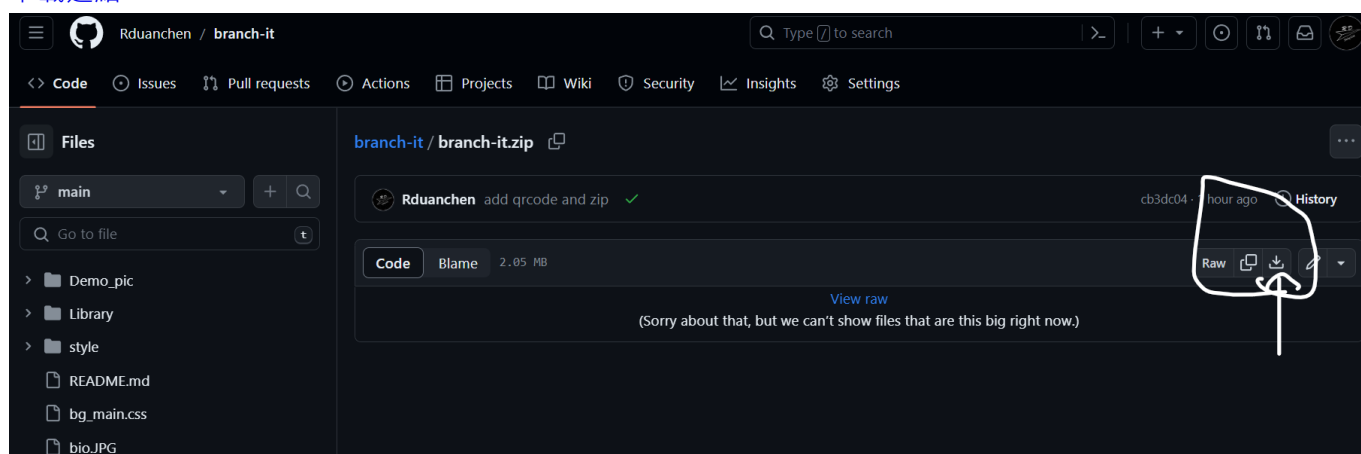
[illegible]

Rduanchen / branch-it

Type / to search

Code Issues Pull requests Actions Projects Wiki Security Insights Settings

Files

main

Go to file t

Demo_pic
Library
style
README.md
bg_main.css
bio.JPG

branch-it / branch-it.zip

Rduanchen add qrcode and zip ✓

cb3dc04 · 1 hour ago History

Code Blame 2.05 MB

Raw

View raw
(Sorry about that, but we can't show files that are this big right now.)